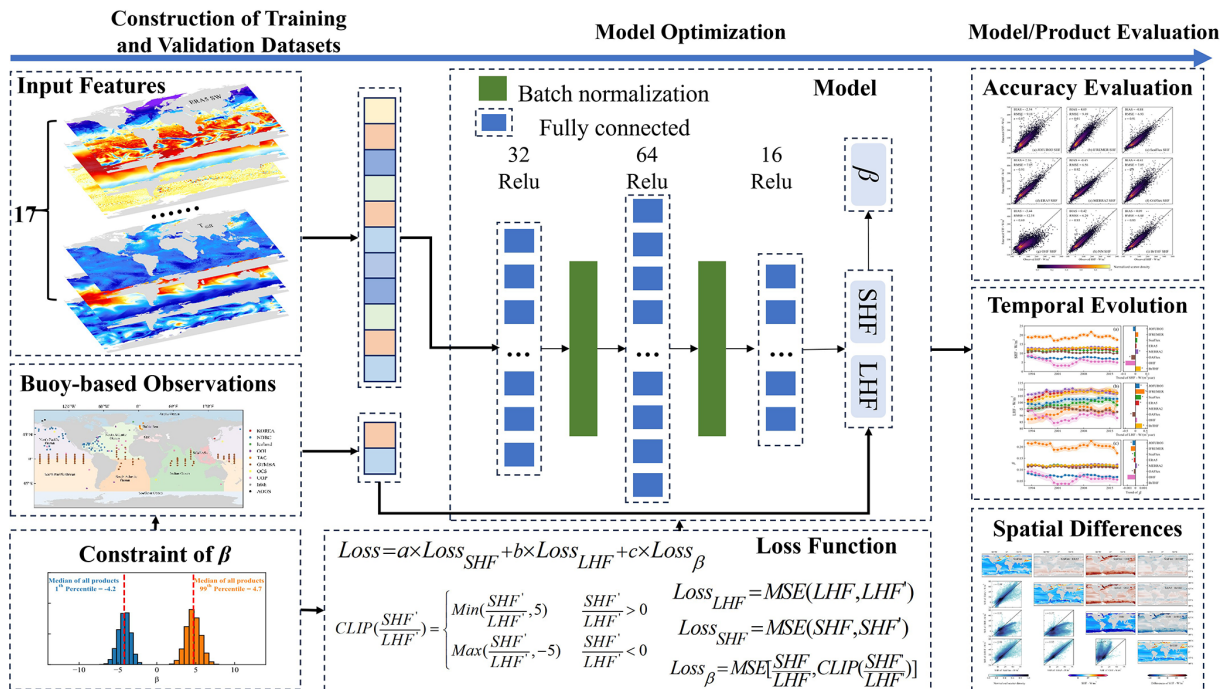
Construction of Training and Validation Datasets

Model Optimization

Model/Product Evaluation

Input Features

ERA5 SW

17

Buoy-based Observations

KOREA
NDBC
Iceland
OOI
TAO
GTMBA
OCS
UOP
IMOS
AOGN

Constraint of $\beta$

Median of all products
1$^{th}$ Percentile = -4.2

Median of all products
99$^{th}$ Percentile = 4.7

−10 −5 0 5 10

$\beta$

Batch normalization

Fully connected

Model

32
Relu

64
Relu

16
Relu

$\beta$

SHF

LHF

$Loss = a \times Loss_{SHF} + b \times Loss_{LHF} + c \times Loss_{\beta}$

Loss Function

$CLIP(\frac{SHF'}{LHF'}) = \begin{cases} Min(\frac{SHF'}{LHF'}, 5) & \frac{SHF'}{LHF'} > 0 \\ Max(\frac{SHF'}{LHF'}, -5) & \frac{SHF'}{LHF'} < 0 \end{cases}$

$Loss_{LHF} = MSE(LHF, LHF')$

$Loss_{SHF} = MSE(SHF, SHF')$

$Loss_{\beta} = MSE[\frac{SHF}{LHF}, CLIP(\frac{SHF'}{LHF'})]$

Accuracy Evaluation

Temporal Evolution

Spatial Differences